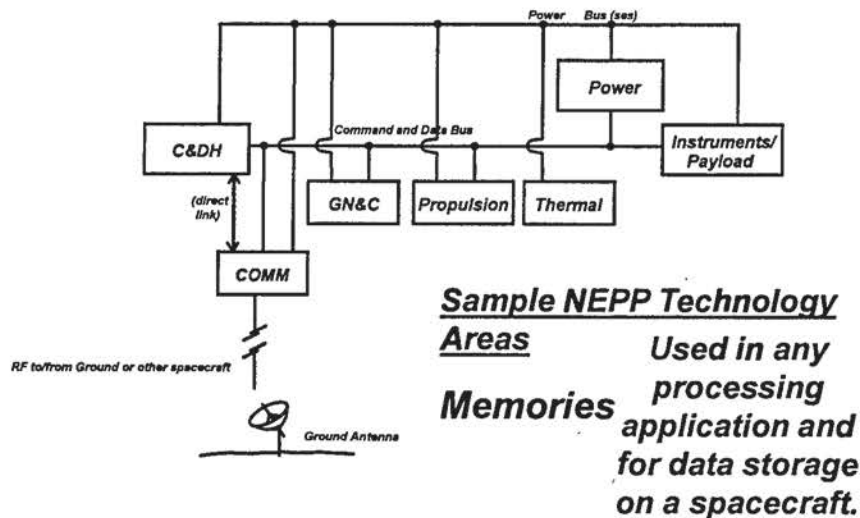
Power Bus (ses)

Power

C&DH

Command and Data Bus

Instruments/ Payload

(direct link)

GN&C

Propulsion

Thermal

COMM

RF to/from Ground or other spacecraft

Ground Antenna

Sample NEPP Technology Areas

Memories

Used in any processing application and for data storage on a spacecraft.